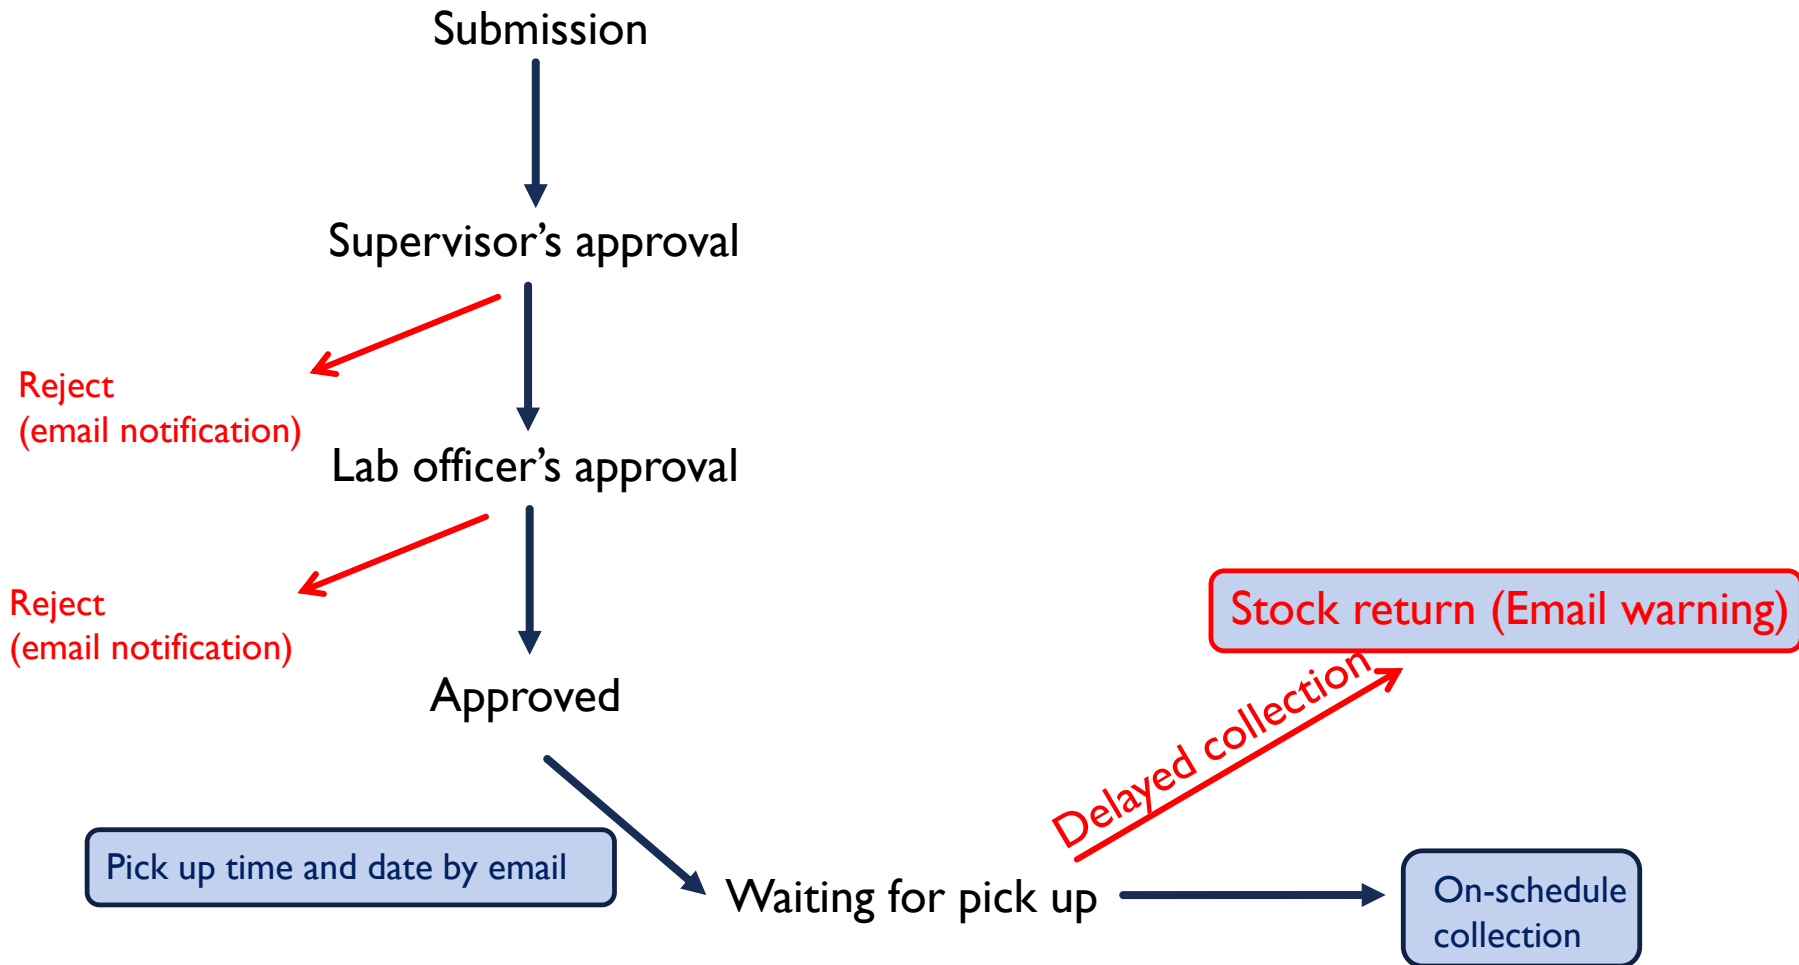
Submission

Supervisor’s approval

Reject
(email notification)

Lab officer’s approval

Reject
(email notification)

Approved

Stock return (Email warning)

Delayed collection

Pick up time and date by email

Waiting for pick up

On-schedule collection